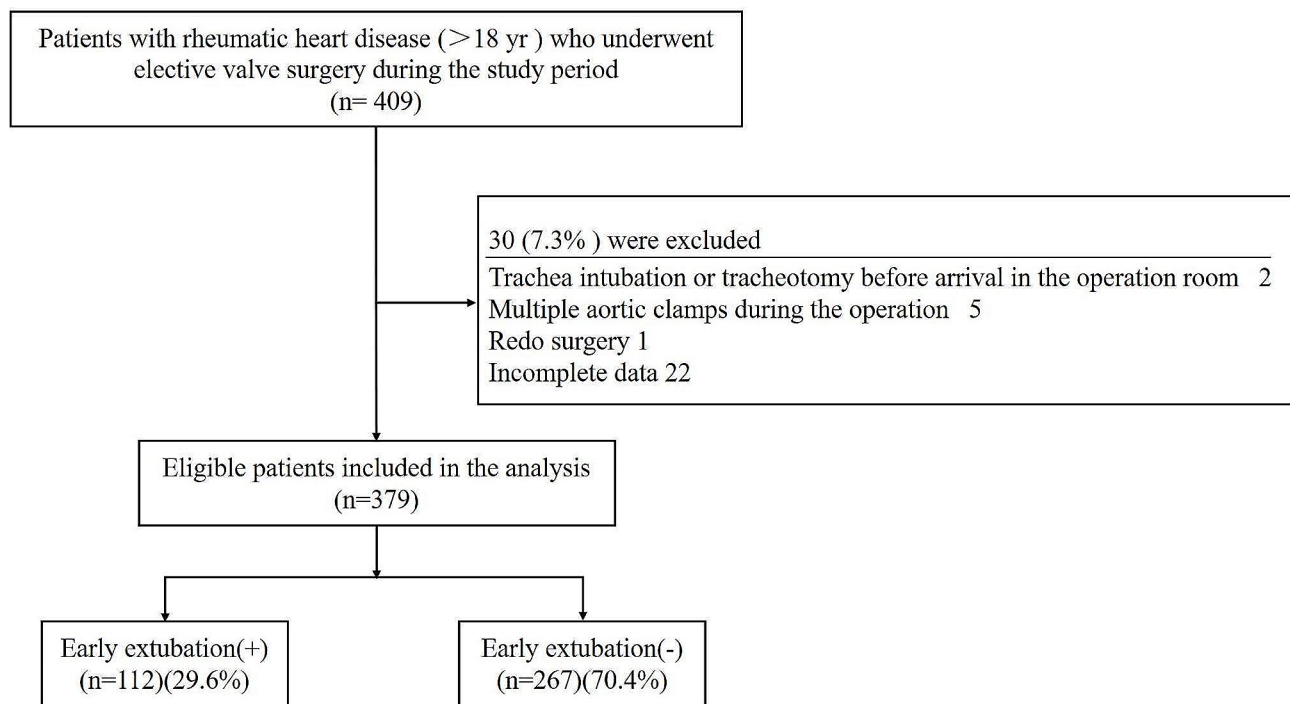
Patients with rheumatic heart disease (>18 yr ) who underwent elective valve surgery during the study period
(n= 409)

30 (7.3% ) were excluded
Trachea intubation or tracheotomy before arrival in the operation room 2
Multiple aortic clamps during the operation 5
Redo surgery 1
Incomplete data 22

Eligible patients included in the analysis
(n=379)

Early extubation(+)
(n=112)(29.6%)

Early extubation(-)
(n=267)(70.4%)